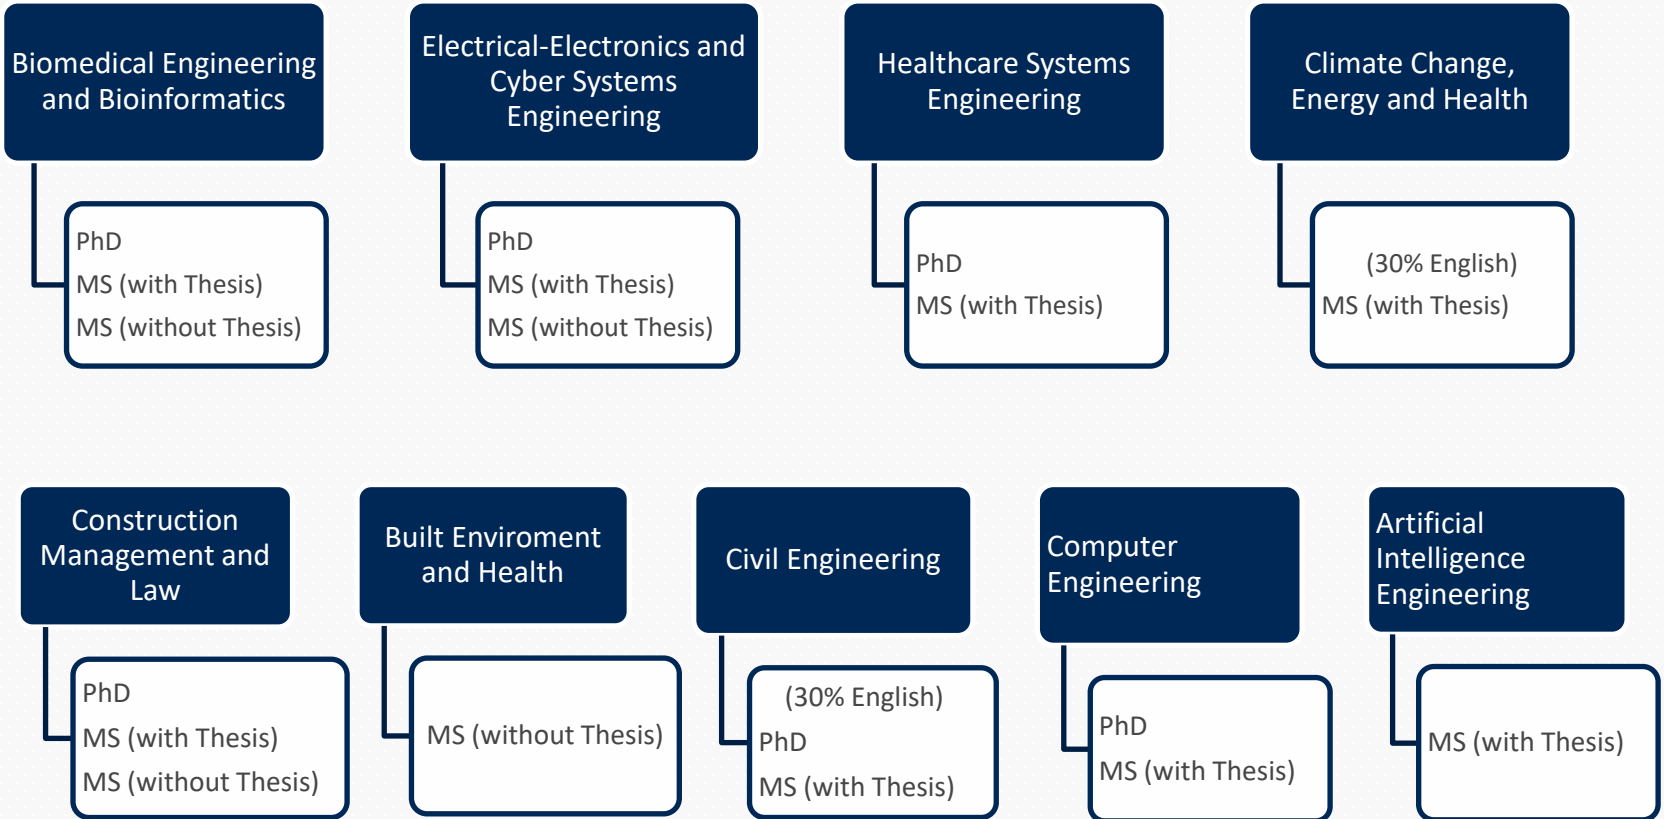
Biomedical Engineering and Bioinformatics

PhD
MS (with Thesis)
MS (without Thesis)

Electrical-Electronics and Cyber Systems Engineering

PhD
MS (with Thesis)
MS (without Thesis)

Healthcare Systems Engineering

PhD
MS (with Thesis)

Climate Change, Energy and Health

(30% English)
MS (with Thesis)

Construction Management and Law

PhD
MS (with Thesis)
MS (without Thesis)

Built Enviroment and Health

MS (without Thesis)

Civil Engineering

(30% English)
PhD
MS (with Thesis)

Computer Engineering

PhD
MS (with Thesis)

Artificial Intelligence Engineering

MS (with Thesis)